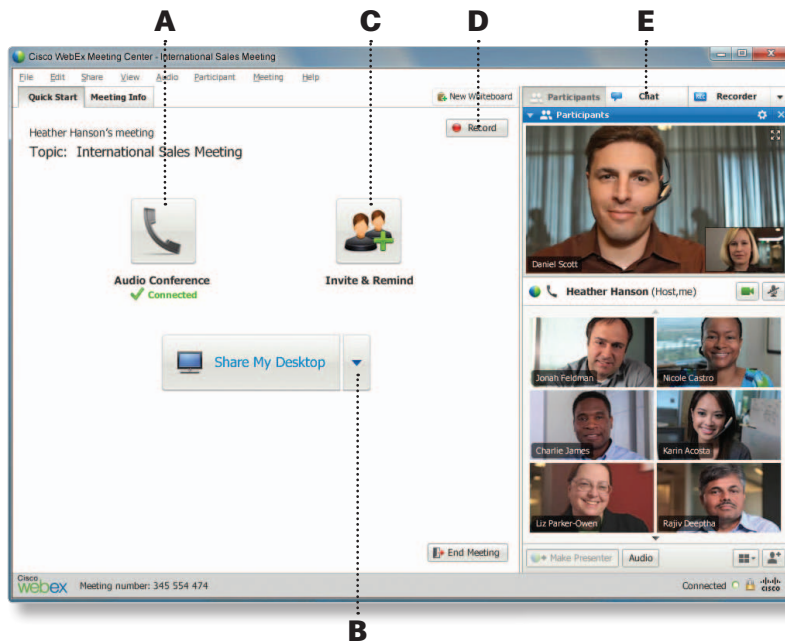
A

C

D

E

Cisco WebEx Meeting Center - International Sales Meeting

File Edit Share View Audio Participant Meeting Help

Quick Start Meeting Info

New Whiteboard

Participants Chat Recorder

Participants

Heather Hanson's meeting

Topic: International Sales Meeting

Record

Audio Conference

Connected

Invite & Remind

Share My Desktop

End Meeting

Daniel Scott

Heather Hanson (Host,me)

Jonah Feldman

Nicole Castro

Charlie James

Karin Acosta

Liz Parker-Owen

Rajiv Deeptha

Make Presenter

Audio

Cisco webex

Meeting number: 345 554 474

Connected

cisco

B